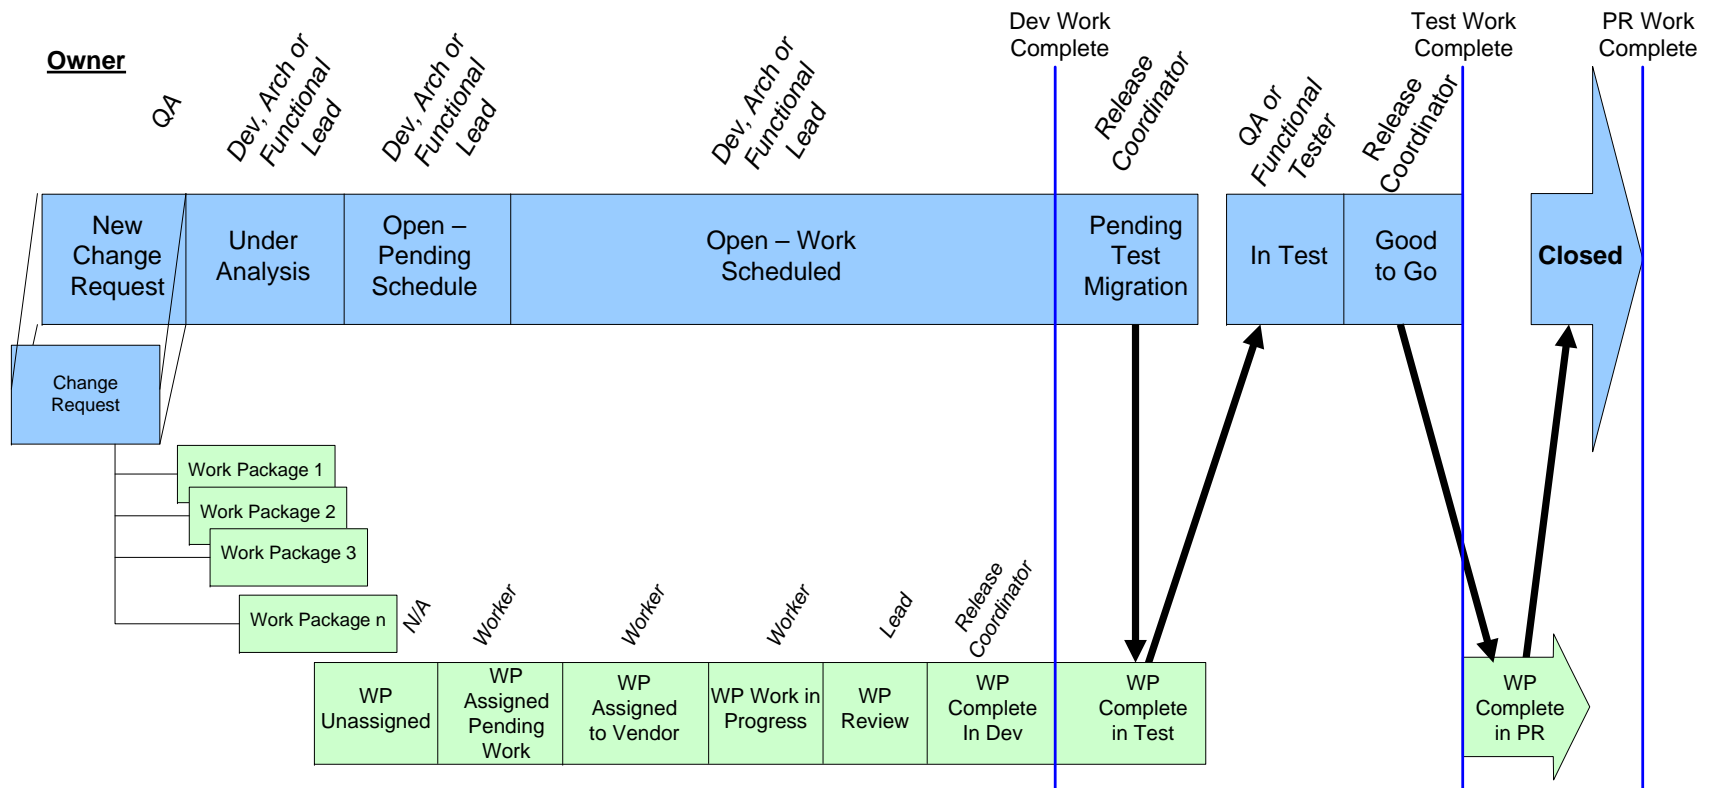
Owner

QA

Dev, Arch or Functional Lead

Dev, Arch or Functional Lead

Dev, Arch or Functional Lead

Dev Work Complete

Release Coordinator

QA or Functional Tester

Release Coordinator

Test Work Complete

PR Work Complete

New Change Request

Under Analysis

Open – Pending Schedule

Open – Work Scheduled

Pending Test Migration

In Test

Good to Go

Closed

Change Request

Work Package 1

Work Package 2

Work Package 3

Work Package n

N/A

Worker

Worker

Worker

Lead

Release Coordinator

WP Unassigned

WP Assigned Pending Work

WP Assigned to Vendor

WP Work in Progress

WP Review

WP Complete In Dev

WP Complete in Test

WP Complete in PR